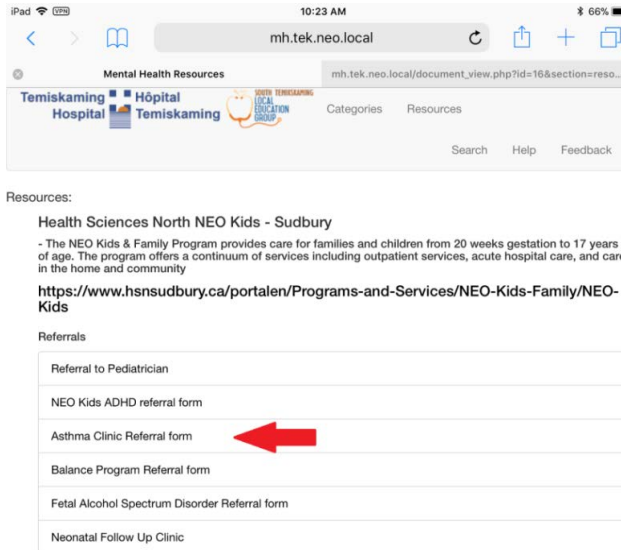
iPad VPN 10:23 AM 66%

mh.tek.neo.local

Mental Health Resources

mh.tek.neo.local/document_view.php?id=16&section=reso...

Temiskaming Hospital Hôpital Temiskaming

SOUTH TEMISKAMING LOCAL EDUCATION GROUP

Categories Resources

Search Help Feedback

Resources:

Health Sciences North NEO Kids - Sudbury

- The NEO Kids & Family Program provides care for families and children from 20 weeks gestation to 17 years of age. The program offers a continuum of services including outpatient services, acute hospital care, and care in the home and community

https://www.hsnsudbury.ca/portalen/Programs-and-Services/NEO-Kids-Family/NEO-Kids

Referrals

Referral to Pediatrician

NEO Kids ADHD referral form

Asthma Clinic Referral form

Balance Program Referral form

Fetal Alcohol Spectrum Disorder Referral form

Neonatal Follow Up Clinic